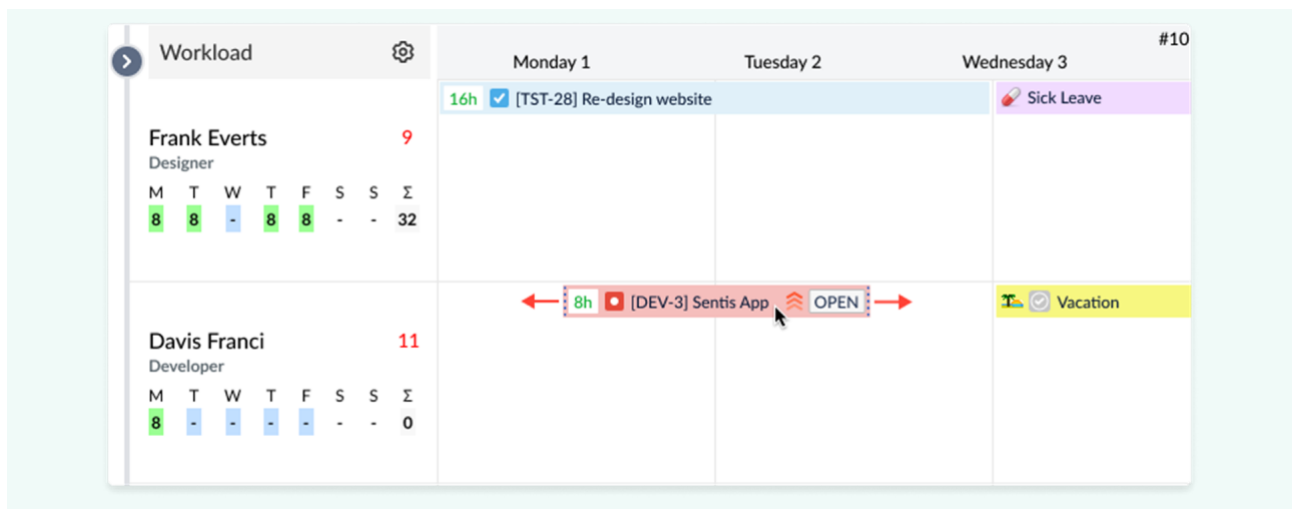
Workload

#10

Monday 1 | Tuesday 2 | Wednesday 3

16h [TST-28] Re-design website

Sick Leave

Frank Everts 9
Designer

| M | T | W | T | F | S | S | Σ |
|---|---|---|---|---|---|---|---|
| 8 | 8 | - | 8 | 8 | - | - | 32 |

8h [DEV-3] Sentis App OPEN

Vacation

Davis Franci 11
Developer

| M | T | W | T | F | S | S | Σ |
|---|---|---|---|---|---|---|---|
| 8 | - | - | - | - | - | - | 0 |